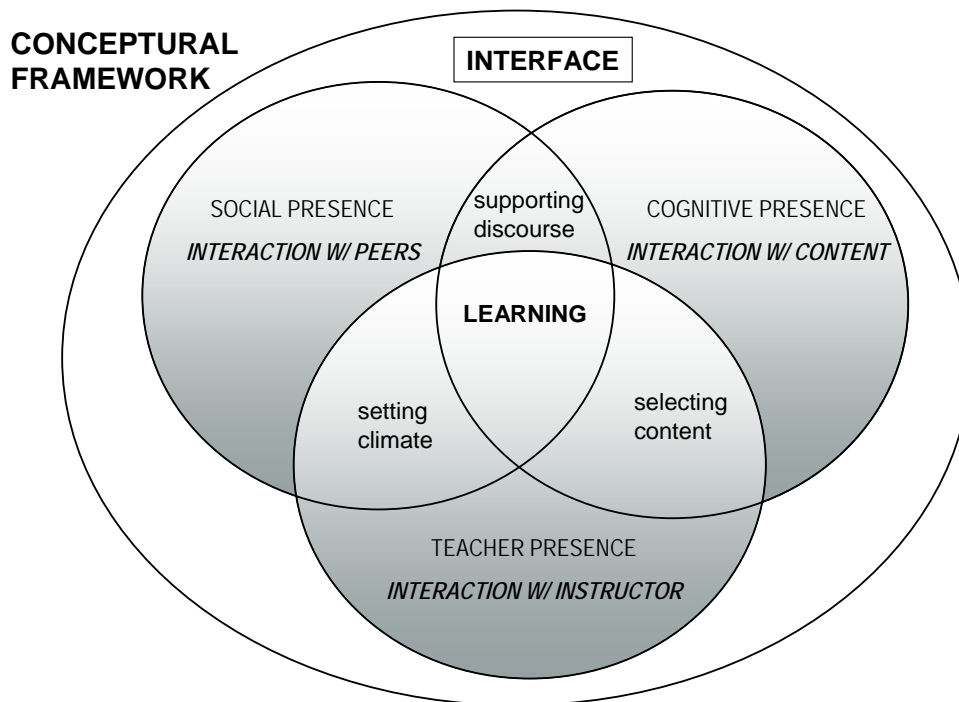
CONCEPTUAL FRAMEWORK

INTERFACE

SOCIAL PRESENCE
INTERACTION W/ PEERS

supporting discourse

COGNITIVE PRESENCE
INTERACTION W/ CONTENT

LEARNING

setting climate

selecting content

TEACHER PRESENCE
INTERACTION W/ INSTRUCTOR